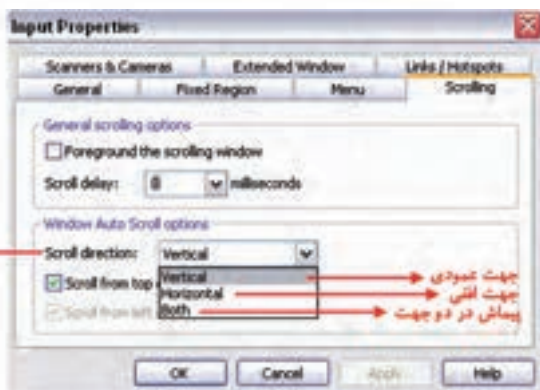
Input Properties

Scanners & Cameras | Extended Window | Links / Hotspots
General | Fixed Region | Menu | Scrolling

General scrolling options
Foreground the scrolling window
Scroll delay: 0 milliseconds

Window Auto Scroll options
Scroll direction: Vertical
Scroll from top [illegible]
Scroll from left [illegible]

Vertical
Horizontal
Both

جهت عمودی
جهت افقی
پیمایش در دو جهت

OK | Cancel | Apply | Help